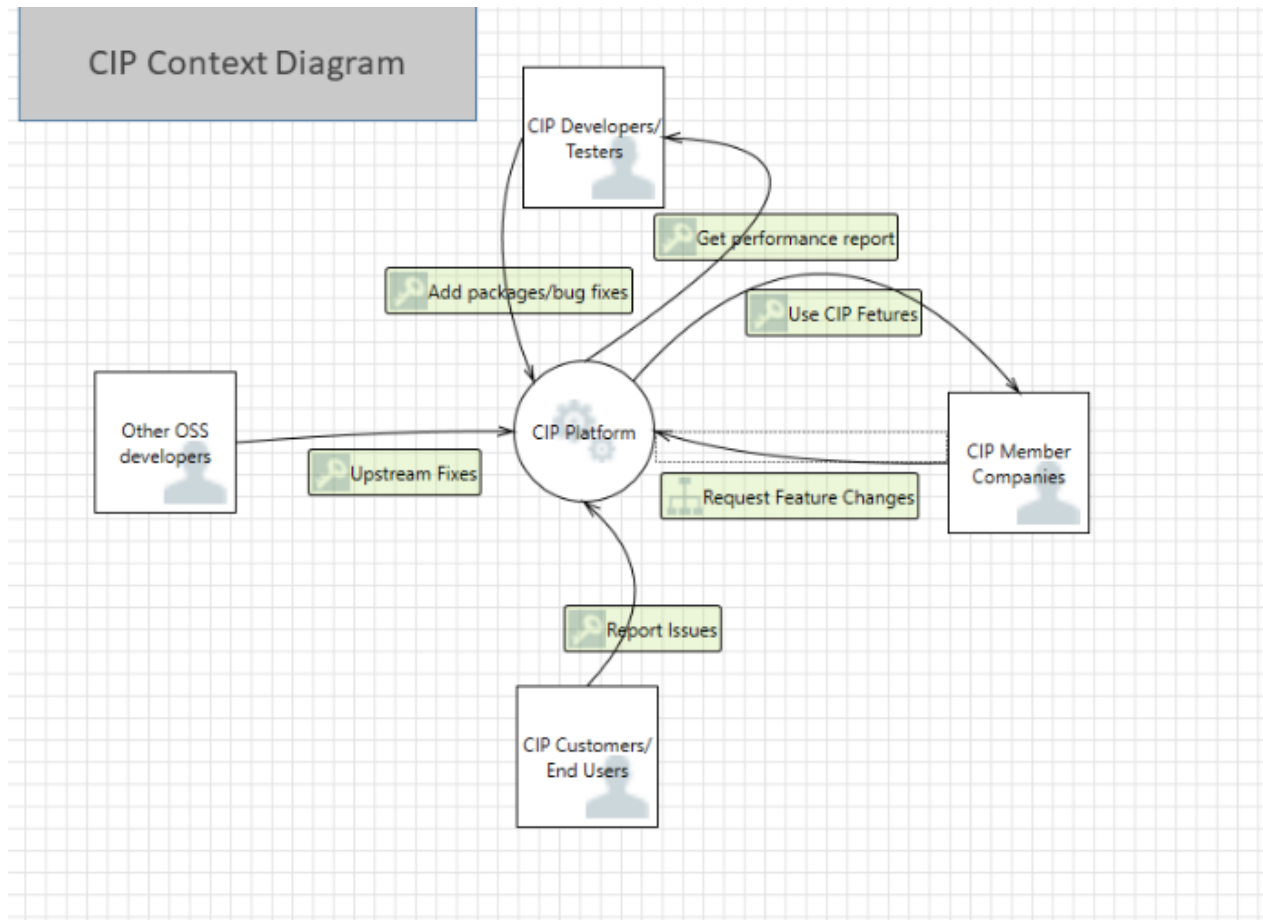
CIP Context Diagram

CIP Developers/ Testers

Get performance report

Add packages/bug fixes

Use CIP Fetures

Other OSS developers

CIP Platform

CIP Member Companies

Upstream Fixes

Request Feature Changes

Report Issues

CIP Customers/ End Users